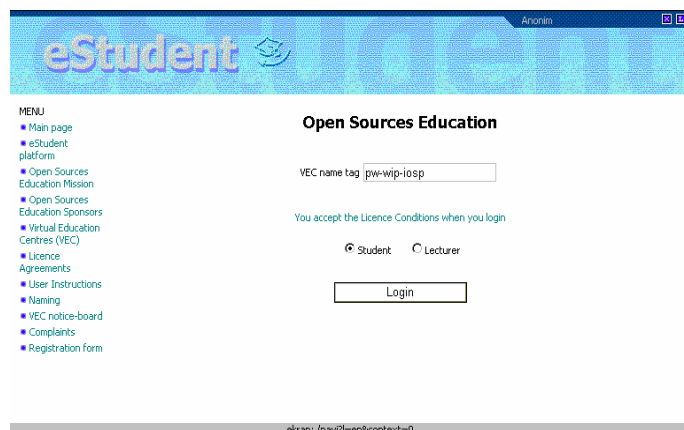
Anonim

eStudent

MENU
Main page
eStudent platform
Open Sources Education Mission
Open Sources Education Sponsors
Virtual Education Centres (VEC)
Licence Agreements
User Instructions
Naming
VEC notice-board
Complaints
Registration form

Open Sources Education

VEC name tag pw-wip-iosp

You accept the Licence Conditions when you login

Student Lecturer

Login

ekran: /navi?l=en&context=0